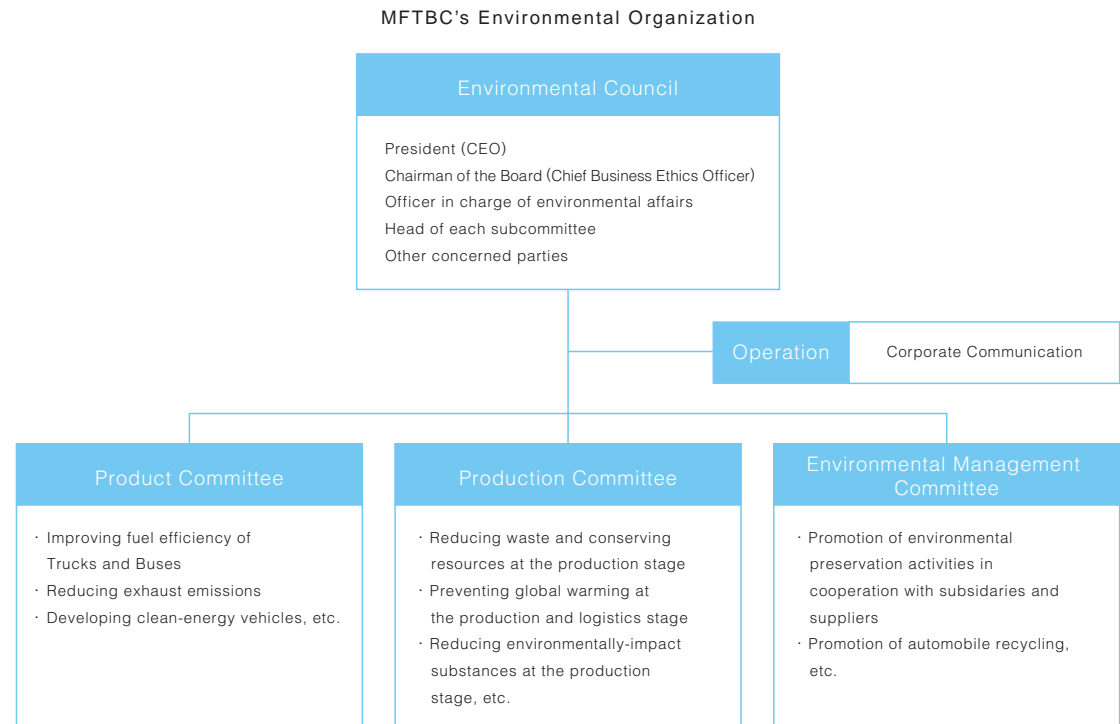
MFTBC's Environmental Organization

Environmental Council

President (CEO)
Chairman of the Board (Chief Business Ethics Officer)
Officer in charge of environmental affairs
Head of each subcommittee
Other concerned parties

Operation

Corporate Communication

Product Committee

· Improving fuel efficiency of Trucks and Buses
· Reducing exhaust emissions
· Developing clean-energy vehicles, etc.

Production Committee

· Reducing waste and conserving resources at the production stage
· Preventing global warming at the production and logistics stage
· Reducing environmentally-impact substances at the production stage, etc.

Environmental Management Committee

· Promotion of environmental preservation activities in cooperation with subsidaries and suppliers
· Promotion of automobile recycling, etc.